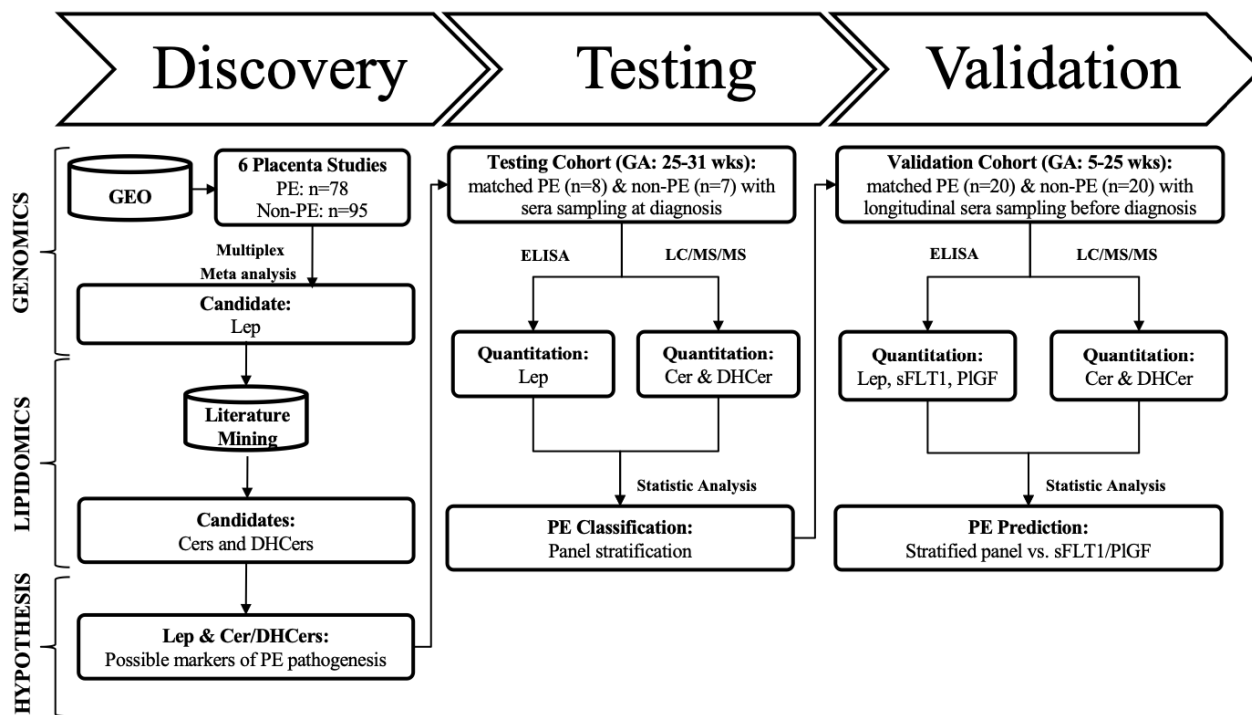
Discovery

Testing

Validation

GENOMICS

GEO

6 Placenta Studies
PE: n=78
Non-PE: n=95

Multiplex
Meta analysis

Candidate:
Lep

LIPIDOMICS

Literature Mining

Candidates:
Cers and DHCers

HYPOTHESIS

Lep & Cer/DHCers:
Possible markers of PE pathogenesis

Testing Cohort (GA: 25-31 wks):
matched PE (n=8) & non-PE (n=7) with sera sampling at diagnosis

ELISA

LC/MS/MS

Quantitation:
Lep

Quantitation:
Cer & DHCer

Statistic Analysis

PE Classification:
Panel stratification

Validation Cohort (GA: 5-25 wks):
matched PE (n=20) & non-PE (n=20) with longitudinal sera sampling before diagnosis

ELISA

LC/MS/MS

Quantitation:
Lep, sFLT1, PlGF

Quantitation:
Cer & DHCer

Statistic Analysis

PE Prediction:
Stratified panel vs. sFLT1/PlGF